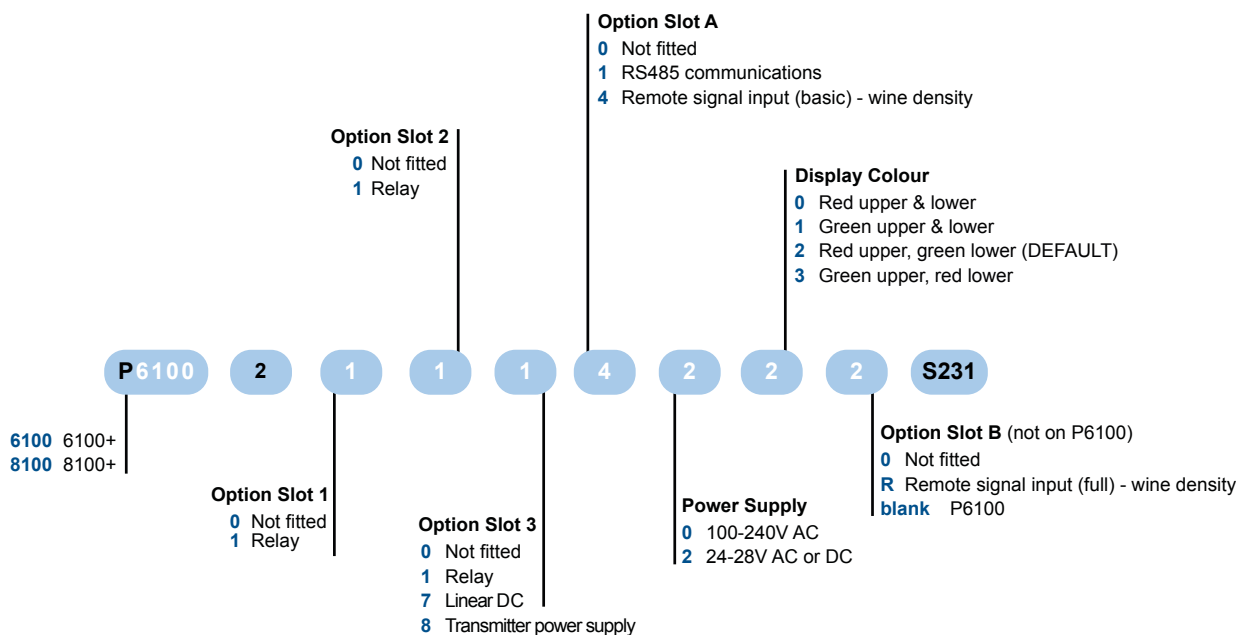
Option Slot A
0 Not fitted
1 RS485 communications
4 Remote signal input (basic) - wine density

Option Slot 2
0 Not fitted
1 Relay

Display Colour
0 Red upper & lower
1 Green upper & lower
2 Red upper, green lower (DEFAULT)
3 Green upper, red lower

P6100 2 1 1 1 4 2 2 2 S231

6100 6100+
8100 8100+

Option Slot 1
0 Not fitted
1 Relay

Option Slot 3
0 Not fitted
1 Relay
7 Linear DC
8 Transmitter power supply

Power Supply
0 100-240V AC
2 24-28V AC or DC

Option Slot B (not on P6100)
0 Not fitted
R Remote signal input (full) - wine density
blank P6100